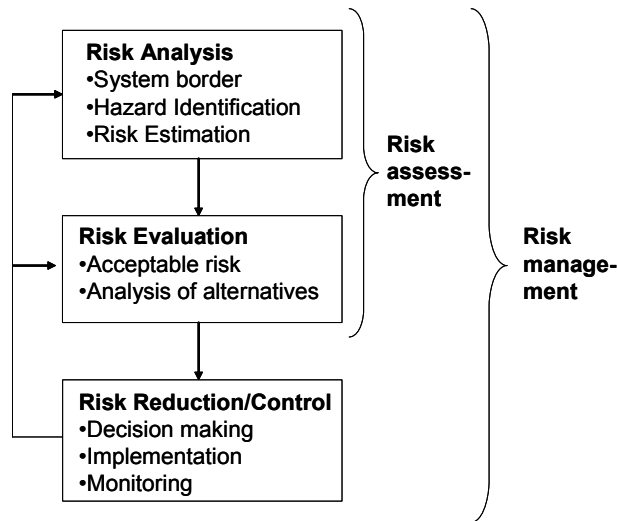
Risk Analysis
•System border
•Hazard Identification
•Risk Estimation

Risk Evaluation
•Acceptable risk
•Analysis of alternatives

Risk Reduction/Control
•Decision making
•Implementation
•Monitoring

Risk assessment

Risk management